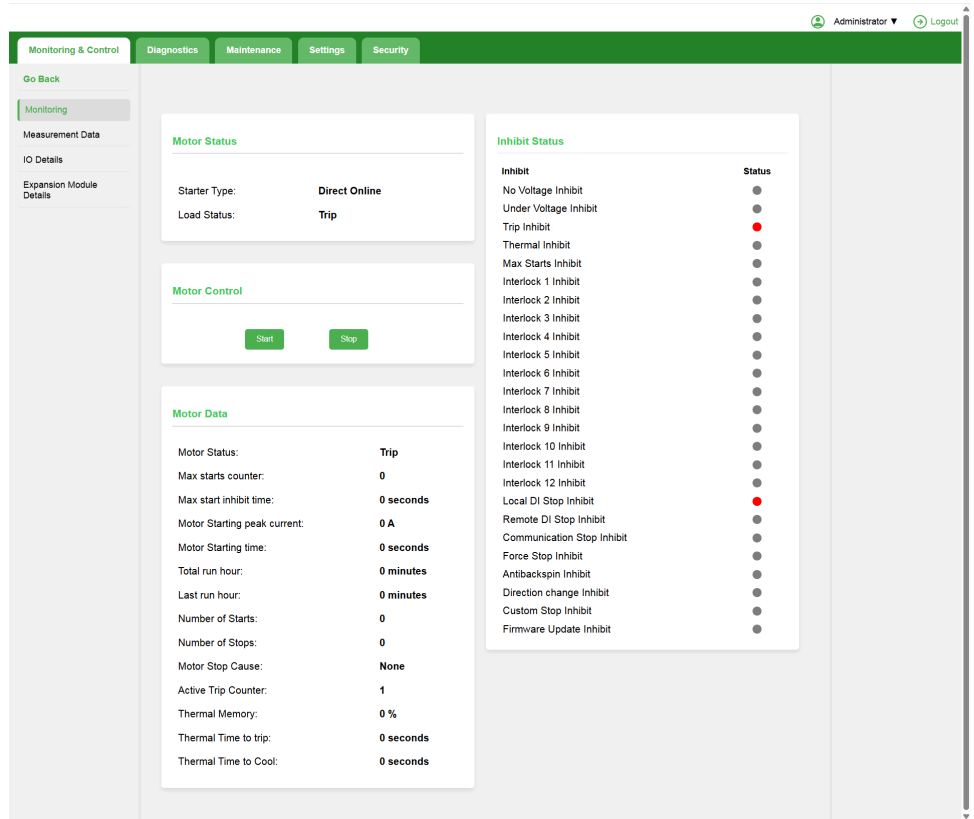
Administrator ▼ Logout

Monitoring & Control | Diagnostics | Maintenance | Settings | Security

Go Back

Monitoring
Measurement Data
IO Details
Expansion Module Details

Motor Status

Starter Type: Direct Online
Load Status: Trip

Motor Control

Start Stop

Motor Data

| | |
|---|---|
| Motor Status: | Trip |
| Max starts counter: | 0 |
| Max start inhibit time: | 0 seconds |
| Motor Starting peak current: | 0 A |
| Motor Starting time: | 0 seconds |
| Total run hour: | 0 minutes |
| Last run hour: | 0 minutes |
| Number of Starts: | 0 |
| Number of Stops: | 0 |
| Motor Stop Cause: | None |
| Active Trip Counter: | 1 |
| Thermal Memory: | 0 % |
| Thermal Time to trip: | 0 seconds |
| Thermal Time to Cool: | 0 seconds |

Inhibit Status

| Inhibit | Status |
|---|---|
| No Voltage Inhibit | |
| Under Voltage Inhibit | |
| Trip Inhibit | |
| Thermal Inhibit | |
| Max Starts Inhibit | |
| Interlock 1 Inhibit | |
| Interlock 2 Inhibit | |
| Interlock 3 Inhibit | |
| Interlock 4 Inhibit | |
| Interlock 5 Inhibit | |
| Interlock 6 Inhibit | |
| Interlock 7 Inhibit | |
| Interlock 8 Inhibit | |
| Interlock 9 Inhibit | |
| Interlock 10 Inhibit | |
| Interlock 11 Inhibit | |
| Interlock 12 Inhibit | |
| Local DI Stop Inhibit | |
| Remote DI Stop Inhibit | |
| Communication Stop Inhibit | |
| Force Stop Inhibit | |
| Antibackspin Inhibit | |
| Direction change Inhibit | |
| Custom Stop Inhibit | |
| Firmware Update Inhibit | |